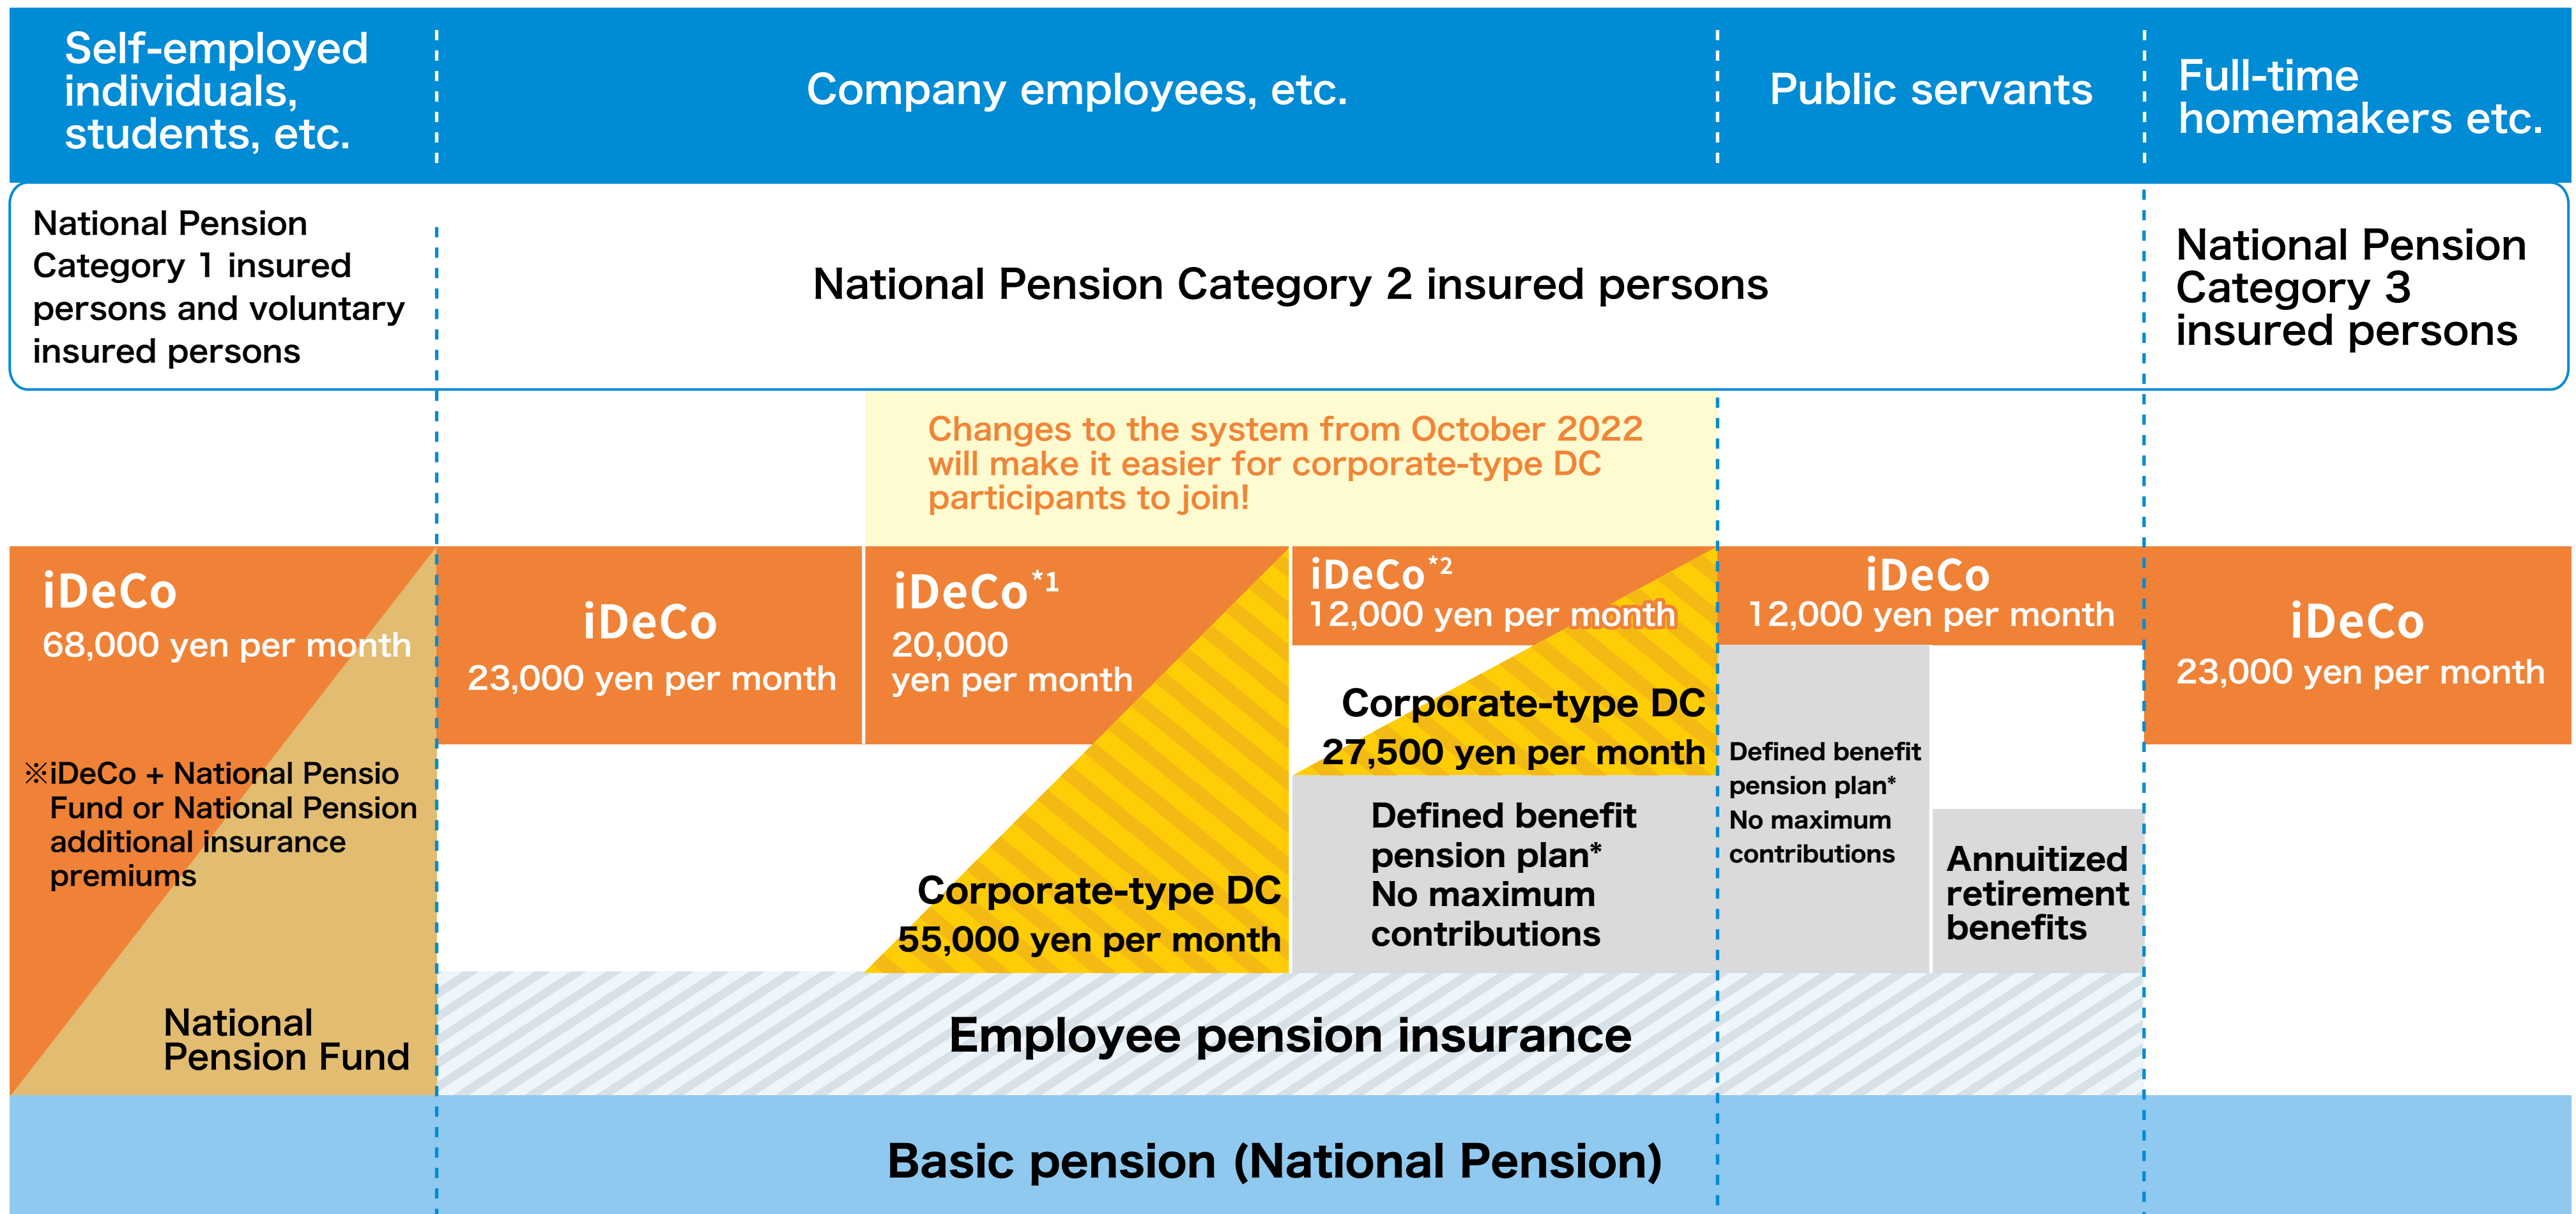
Self-employed individuals, students, etc.

Company employees, etc.

Public servants

Full-time homemakers etc.

National Pension Category 1 insured persons and voluntary insured persons

National Pension Category 2 insured persons

National Pension Category 3 insured persons

Changes to the system from October 2022 will make it easier for corporate-type DC participants to join!

iDeCo
68,000 yen per month

※iDeCo + National Pensio Fund or National Pension additional insurance premiums

National Pension Fund

iDeCo
23,000 yen per month

iDeCo$^{*1}$
20,000 yen per month

Corporate-type DC
55,000 yen per month

iDeCo$^{*2}$
12,000 yen per month

Corporate-type DC
27,500 yen per month

Defined benefit pension plan*
No maximum contributions

iDeCo
12,000 yen per month

Defined benefit pension plan*
No maximum contributions

Annuitized retirement benefits

iDeCo
23,000 yen per month

Employee pension insurance

Basic pension (National Pension)